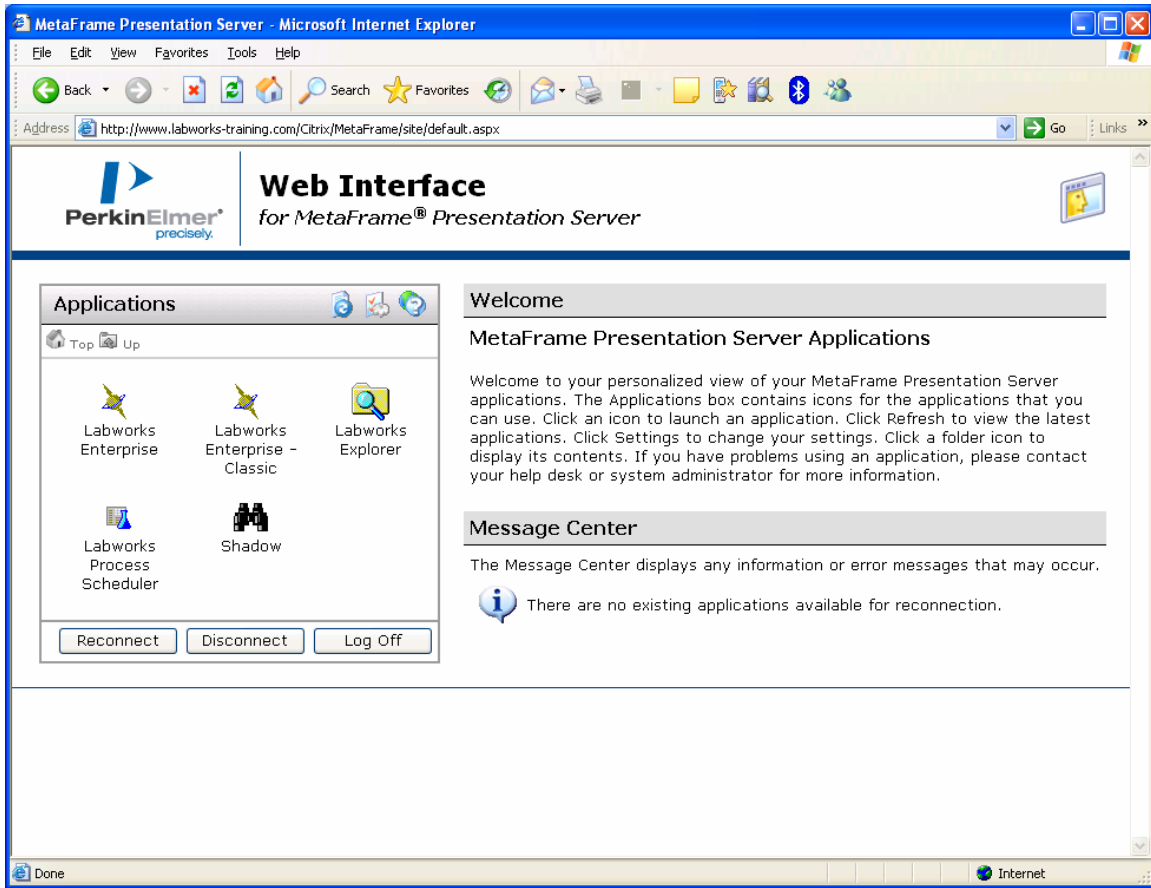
MetaFrame Presentation Server - Microsoft Internet Explorer

File Edit View Favorites Tools Help

Back Search Favorites

Address http://www.labworks-training.com/Citrix/MetaFrame/site/default.aspx Go Links

PerkinElmer® precisely.

Web Interface
for MetaFrame® Presentation Server

Applications

Top Up

Labworks Enterprise

Labworks Enterprise - Classic

Labworks Explorer

Labworks Process Scheduler

Shadow

Reconnect Disconnect Log Off

Welcome

MetaFrame Presentation Server Applications

Welcome to your personalized view of your MetaFrame Presentation Server applications. The Applications box contains icons for the applications that you can use. Click an icon to launch an application. Click Refresh to view the latest applications. Click Settings to change your settings. Click a folder icon to display its contents. If you have problems using an application, please contact your help desk or system administrator for more information.

Message Center

The Message Center displays any information or error messages that may occur.

There are no existing applications available for reconnection.

Done

Internet